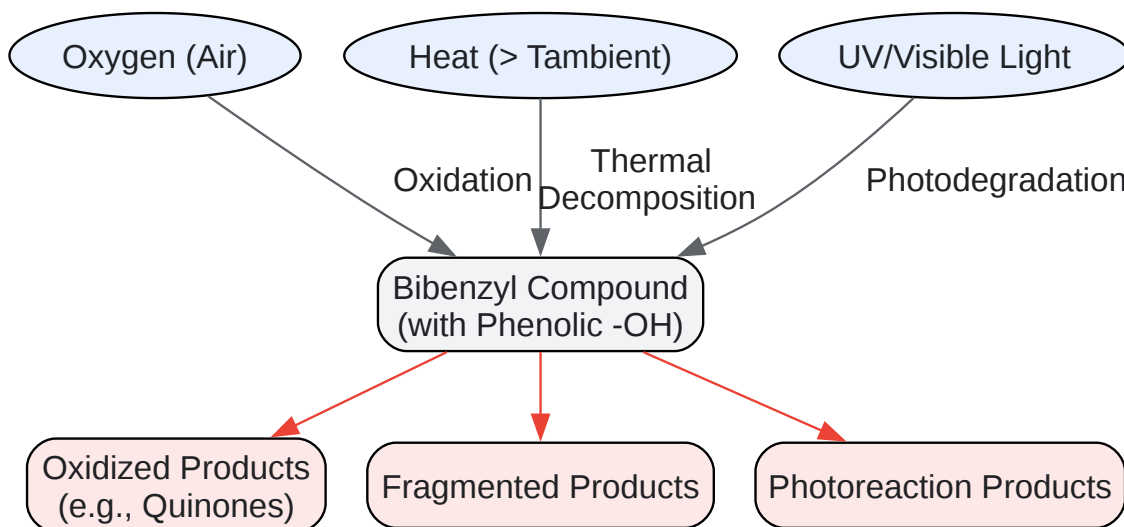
Oxygen (Air)

Heat (> Tambient)

UV/Visible Light

Oxidation

Thermal Decomposition

Photodegradation

Bibenzyl Compound (with Phenolic -OH)

Oxidized Products (e.g., Quinones)

Fragmented Products

Photoreaction Products